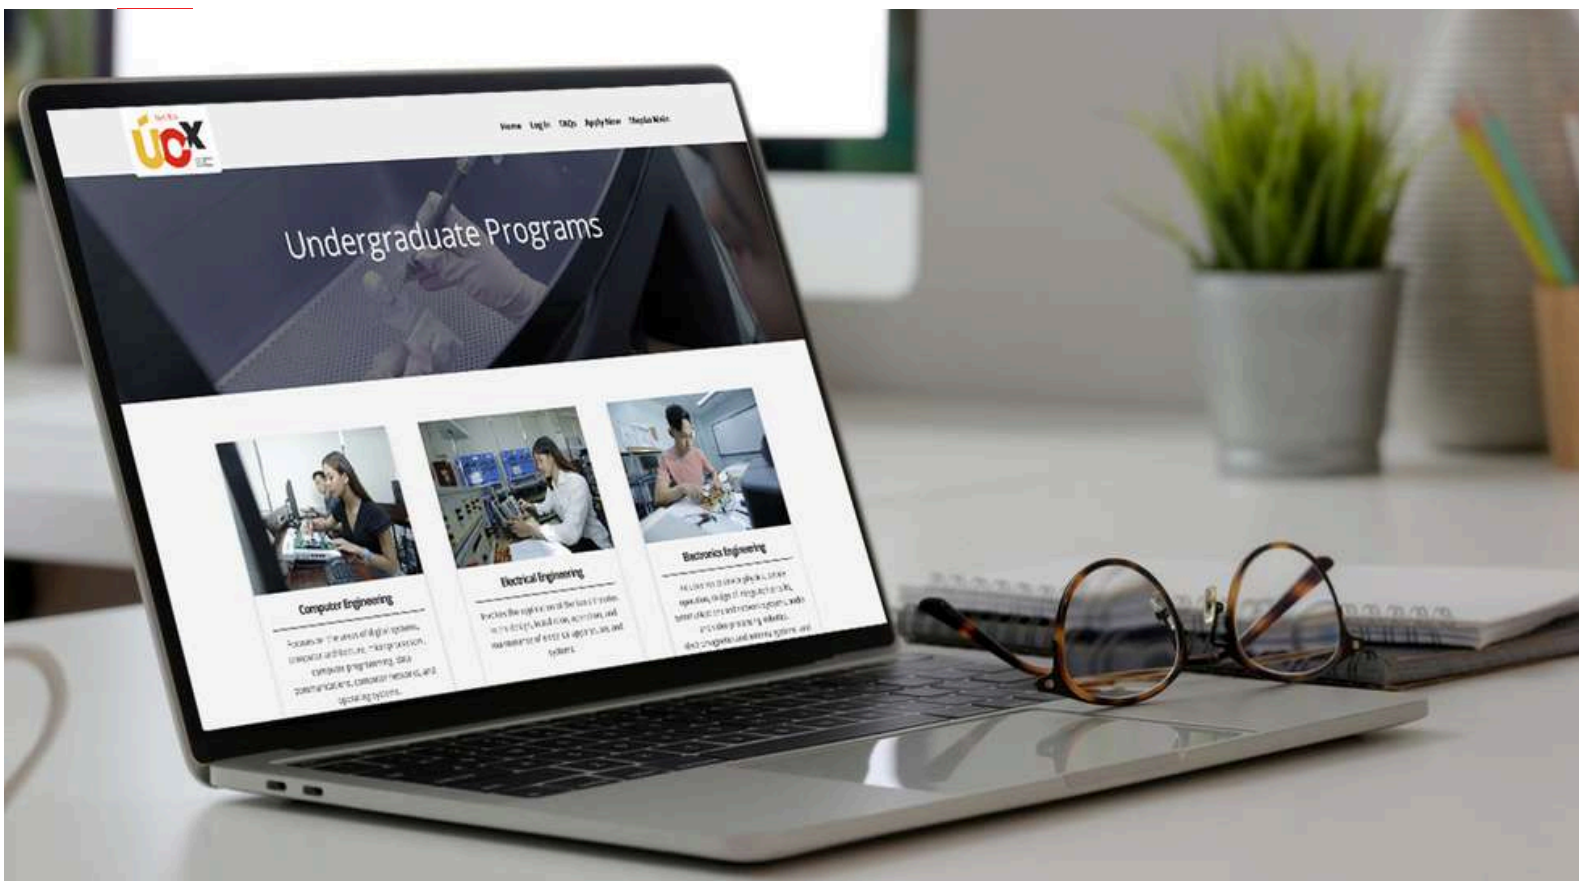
UCX

Home Log In FAQs Apply Now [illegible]

Undergraduate Programs

Computer Engineering

Focuses on the areas of digital systems, computer architecture, microprocessors, computer programming, data communications, computer networks, and operating systems.

Electrical Engineering

Involves the application of the laws of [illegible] in the design, installation, operation, and maintenance of electrical apparatus, and systems.

Electronics Engineering

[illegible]